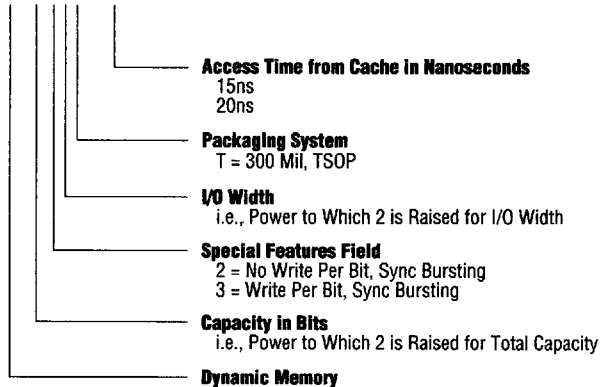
Access Time from Cache in Nanoseconds
15ns
20ns

Packaging System
T = 300 Mil, TSOP

I/O Width
i.e., Power to Which 2 is Raised for I/O Width

Special Features Field
2 = No Write Per Bit, Sync Bursting
3 = Write Per Bit, Sync Bursting

Capacity in Bits
i.e., Power to Which 2 is Raised for Total Capacity

Dynamic Memory